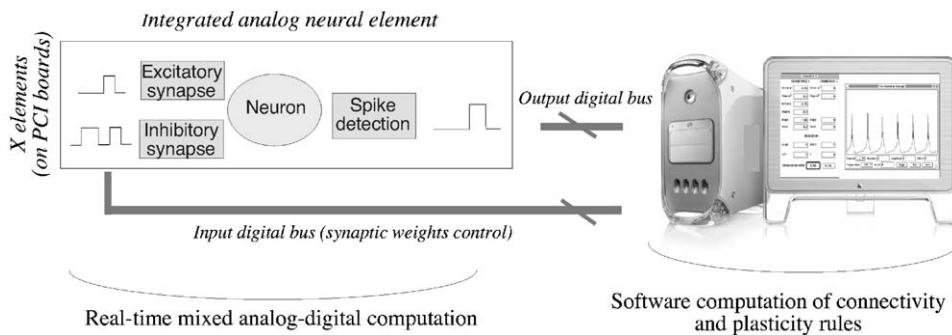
Integrated analog neural element

X elements (on PCI boards)

Excitatory synapse

Inhibitory synapse

Neuron

Spike detection

Output digital bus

Input digital bus (synaptic weights control)

Real-time mixed analog-digital computation

Software computation of connectivity and plasticity rules